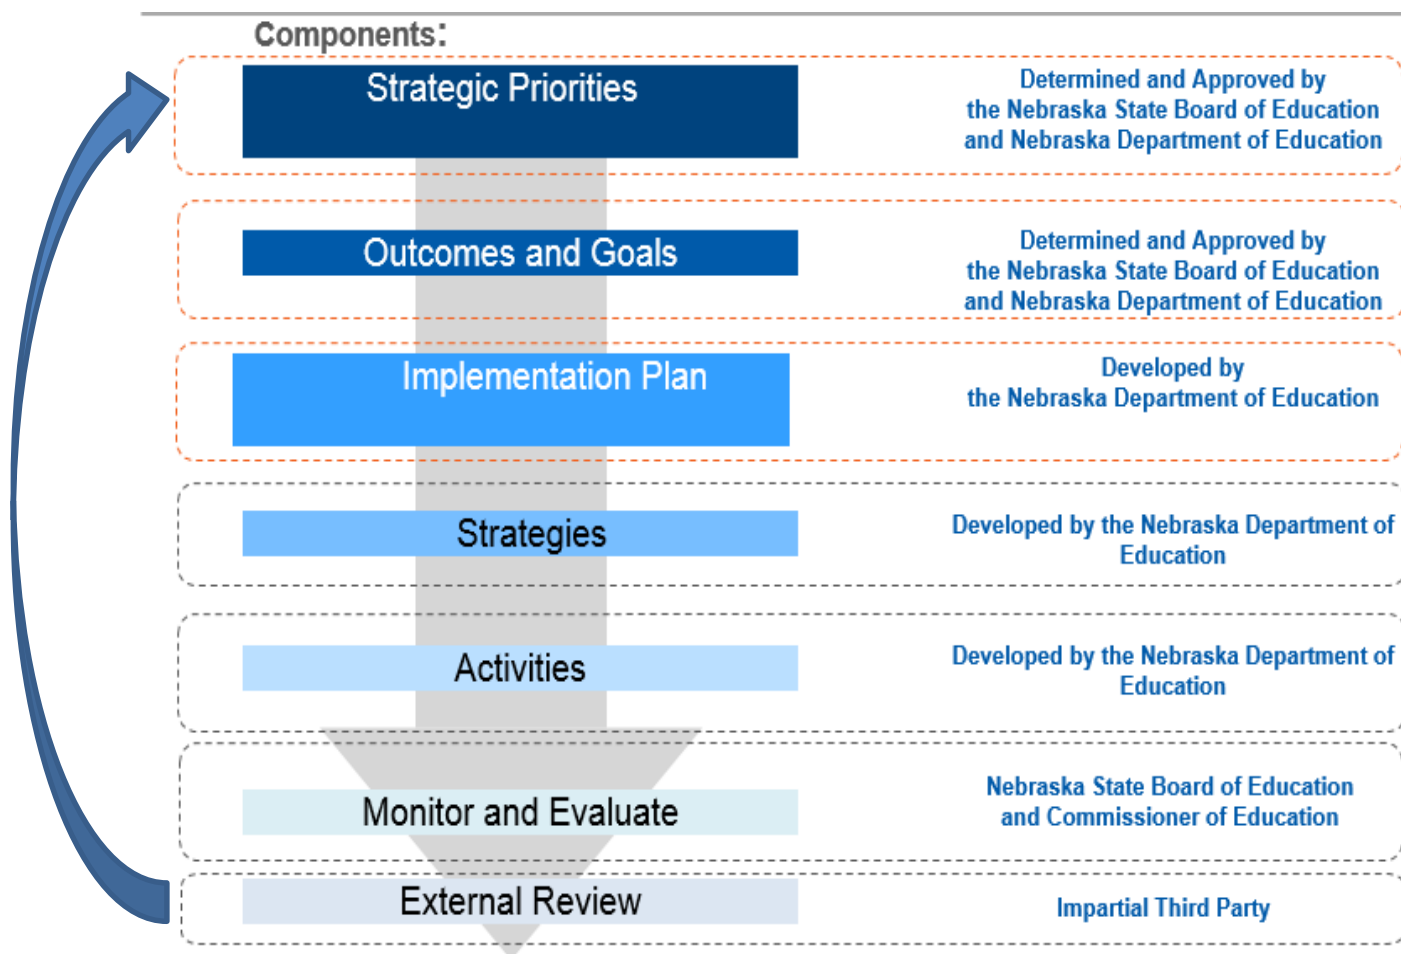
Components:

Strategic Priorities

Determined and Approved by the Nebraska State Board of Education and Nebraska Department of Education

Outcomes and Goals

Determined and Approved by the Nebraska State Board of Education and Nebraska Department of Education

Implementation Plan

Developed by the Nebraska Department of Education

Strategies

Developed by the Nebraska Department of Education

Activities

Developed by the Nebraska Department of Education

Monitor and Evaluate

Nebraska State Board of Education and Commissioner of Education

External Review

Impartial Third Party